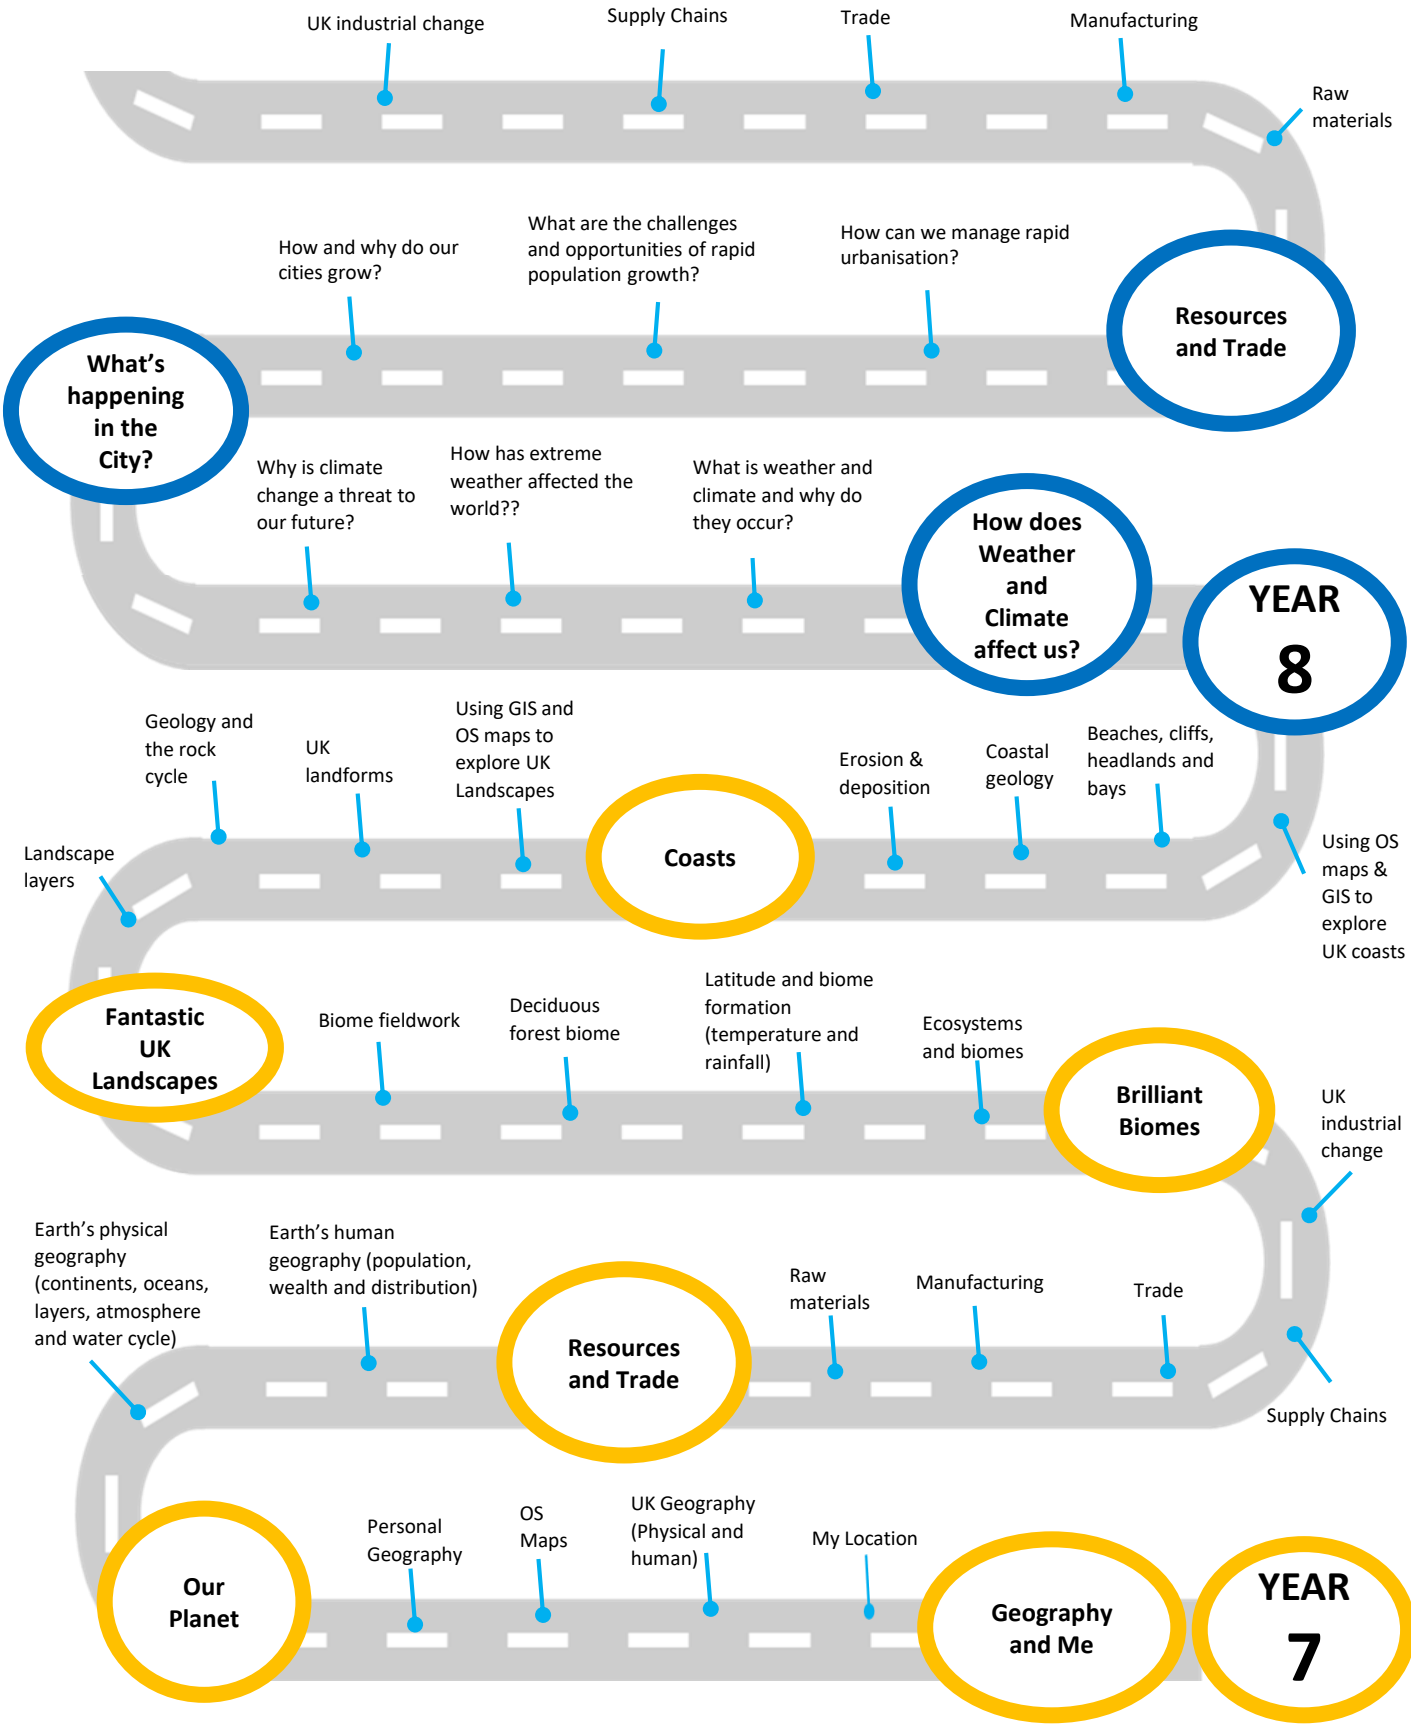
UK industrial change

Supply Chains

Trade

Manufacturing

Raw materials

Resources and Trade

How can we manage rapid urbanisation?

What are the challenges and opportunities of rapid population growth?

How and why do our cities grow?

What's happening in the City?

Why is climate change a threat to our future?

How has extreme weather affected the world??

What is weather and climate and why do they occur?

How does Weather and Climate affect us?

YEAR 8

Using OS maps & GIS to explore UK coasts

Beaches, cliffs, headlands and bays

Coastal geology

Erosion & deposition

Coasts

Using GIS and OS maps to explore UK Landscapes

UK landforms

Geology and the rock cycle

Landscape layers

Fantastic UK Landscapes

Biome fieldwork

Deciduous forest biome

Latitude and biome formation (temperature and rainfall)

Ecosystems and biomes

Brilliant Biomes

UK industrial change

Supply Chains

Trade

Manufacturing

Raw materials

Resources and Trade

Earth's human geography (population, wealth and distribution)

Earth's physical geography (continents, oceans, layers, atmosphere and water cycle)

Our Planet

Personal Geography

OS Maps

UK Geography (Physical and human)

My Location

Geography and Me

YEAR 7